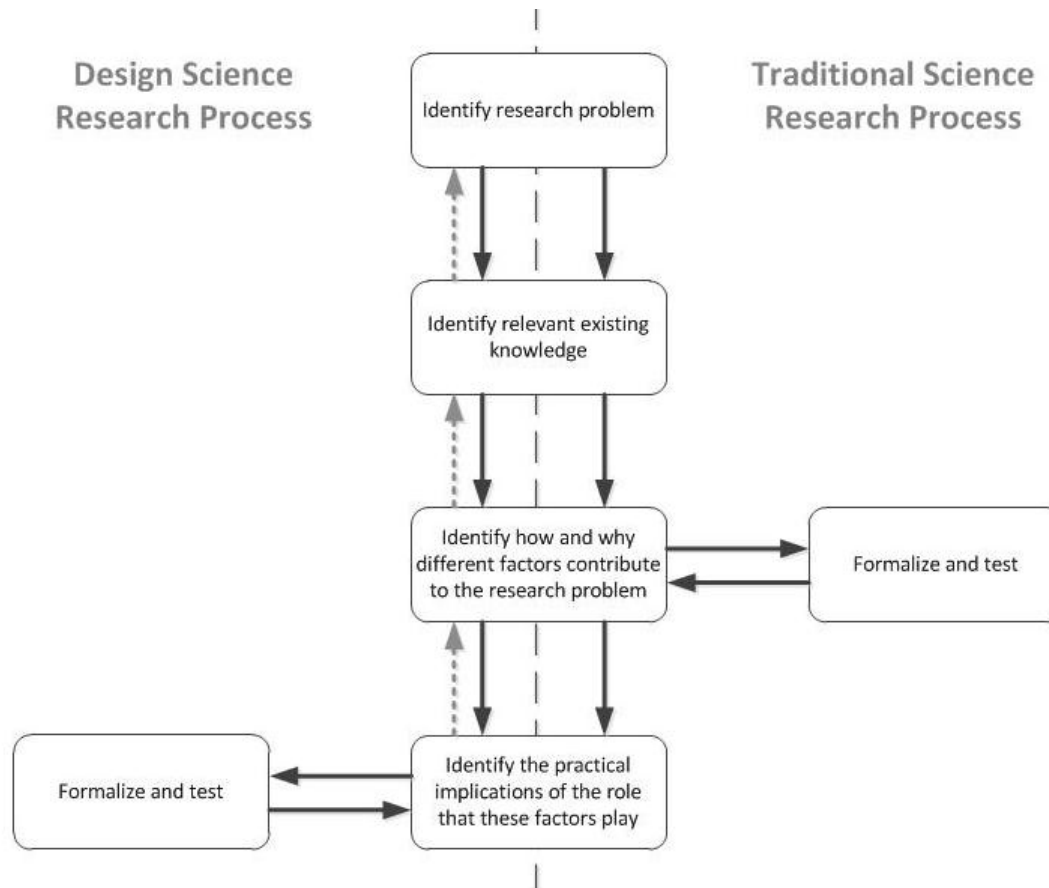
Design Science Research Process

Traditional Science Research Process

Identify research problem

Identify relevant existing knowledge

Identify how and why different factors contribute to the research problem

Formalize and test

Formalize and test

Identify the practical implications of the role that these factors play